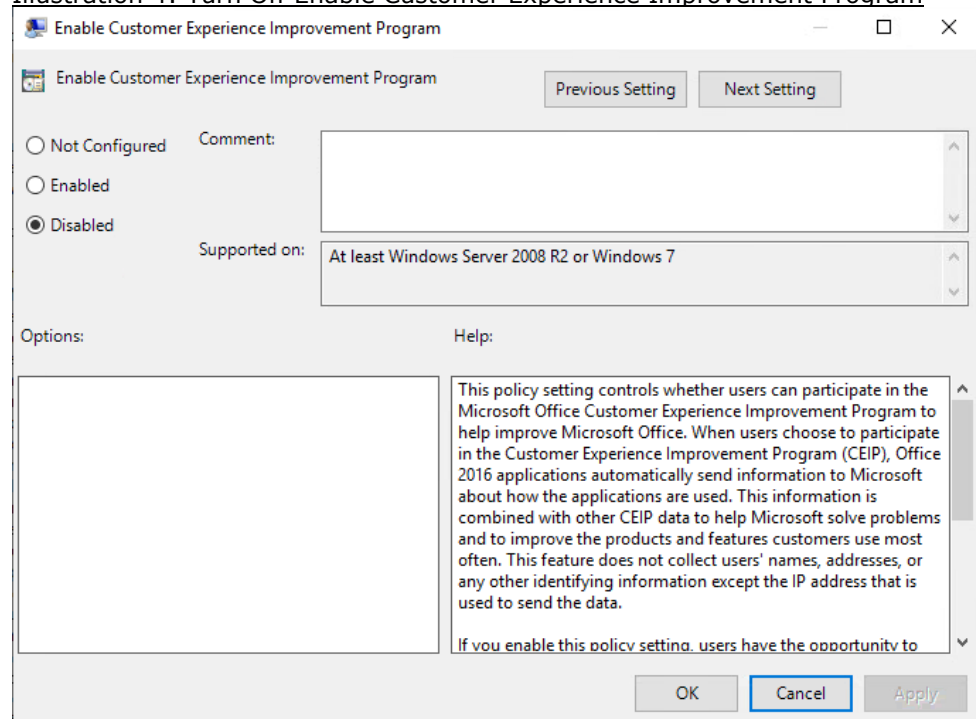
Illustration 4: Turn Off Enable Customer Experience Improvement Program

Enable Customer Experience Improvement Program

Enable Customer Experience Improvement Program

Previous Setting

Next Setting

Not Configured

Enabled

Disabled

Comment:

Supported on:

At least Windows Server 2008 R2 or Windows 7

Options:

Help:

This policy setting controls whether users can participate in the Microsoft Office Customer Experience Improvement Program to help improve Microsoft Office. When users choose to participate in the Customer Experience Improvement Program (CEIP), Office 2016 applications automatically send information to Microsoft about how the applications are used. This information is combined with other CEIP data to help Microsoft solve problems and to improve the products and features customers use most often. This feature does not collect users' names, addresses, or any other identifying information except the IP address that is used to send the data.

If you enable this policy setting, users have the opportunity to

OK

Cancel

Apply